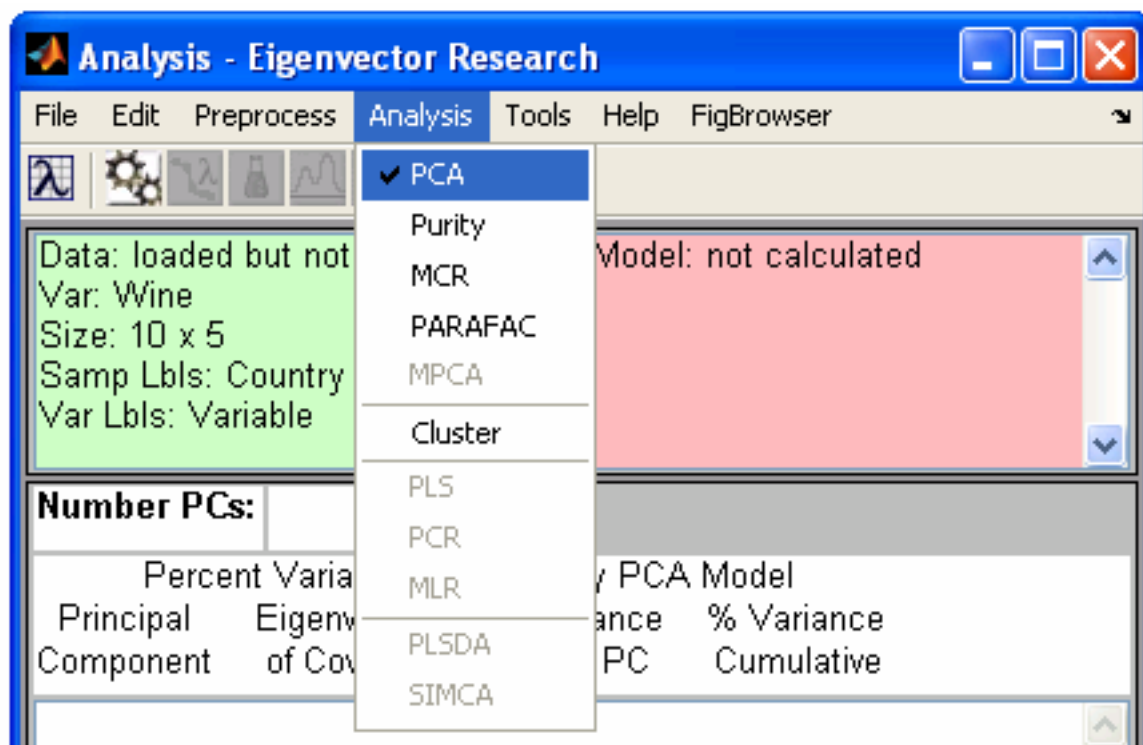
Analysis - Eigenvector Research

File Edit Preprocess Analysis Tools Help FigBrowser

✔ PCA
Purity
MCR
PARAFAC
MPCA
Cluster
PLS
PCR
MLR
PLSDA
SIMCA

Data: loaded but not
Var: Wine
Size: 10 x 5
Samp Lbls: Country
Var Lbls: Variable

Model: not calculated

Number PCs:

Percent Varia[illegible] y PCA Model
Principal Eigenv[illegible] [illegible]ance % Variance
Component of Cov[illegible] PC Cumulative